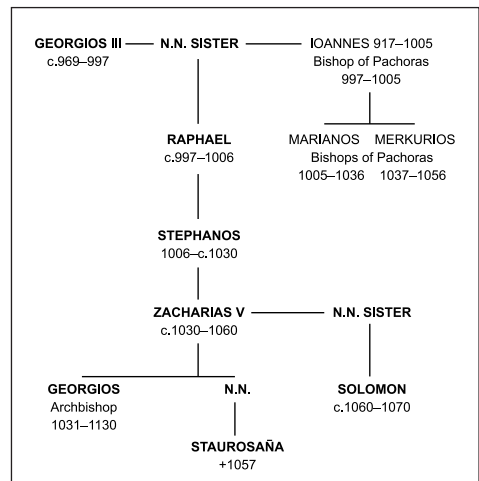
GEORGIOS III
c.969–997

N.N. SISTER

IOANNES 917–1005
Bishop of Pachoras
997–1005

RAPHAEL
c.997–1006

MARIANOS MERKURIOS
Bishops of Pachoras
1005–1036 1037–1056

STEPHANOS
1006–c.1030

ZACHARIAS V
c.1030–1060

N.N. SISTER

GEORGIOS
Archbishop
1031–1130

N.N.

SOLOMON
c.1060–1070

STAUROSAÑA
+1057